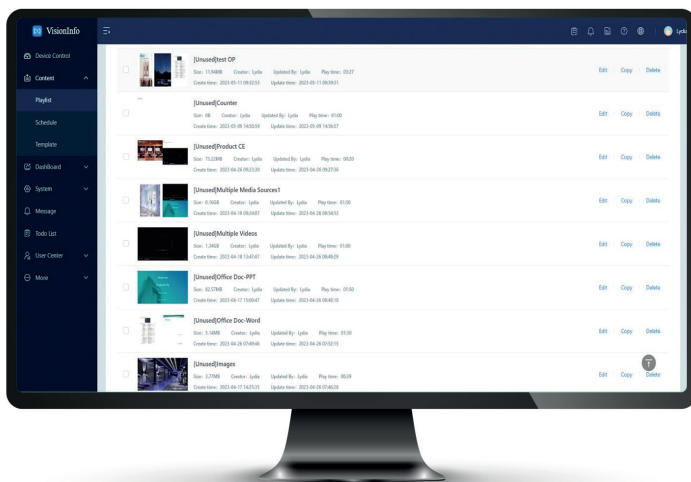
VisionInfo

Device Control
Content
Playlist
Schedule
Template
Dashboard
System
Message
Todo List
User Center
More

Lydia

[Unused]test OP
Size: 11.94MB Creator: Lydia Updated By: Lydia Play time: 03:27
Create time: 2023-05-11 09:02:53 Update time: 2023-05-11 09:39:31
Edit Copy Delete

[Unused]Counter
Size: 0B Creator: Lydia Updated By: Lydia Play time: 01:00
Create time: 2023-05-09 14:56:59 Update time: 2023-05-09 14:56:57
Edit Copy Delete

[Unused]Product CE
Size: 73.22MB Creator: Lydia Updated By: Lydia Play time: 00:20
Create time: 2023-04-28 09:23:30 Update time: 2023-04-26 09:27:36
Edit Copy Delete

[Unused]Multiple Media Sources1
Size: 0.16GB Creator: Lydia Updated By: Lydia Play time: 01:00
Create time: 2023-04-18 09:24:07 Update time: 2023-04-26 08:54:53
Edit Copy Delete

[Unused]Multiple Videos
Size: 1.34GB Creator: Lydia Updated By: Lydia Play time: 01:00
Create time: 2023-04-18 13:47:07 Update time: 2023-04-26 08:49:29
Edit Copy Delete

[Unused]Office Doc-PPT
Size: 82.57MB Creator: Lydia Updated By: Lydia Play time: 01:50
Create time: 2023-04-17 15:00:47 Update time: 2023-04-26 08:48:10
Edit Copy Delete

[Unused]Office Doc-Word
Size: 5.14MB Creator: Lydia Updated By: Lydia Play time: 01:30
Create time: 2023-04-26 07:49:46 Update time: 2023-04-26 07:52:15
Edit Copy Delete

[Unused]Images
Size: 3.77MB Creator: Lydia Updated By: Lydia Play time: 00:29
Create time: 2023-04-17 14:25:35 Update time: 2023-04-26 07:46:28
Edit Copy Delete